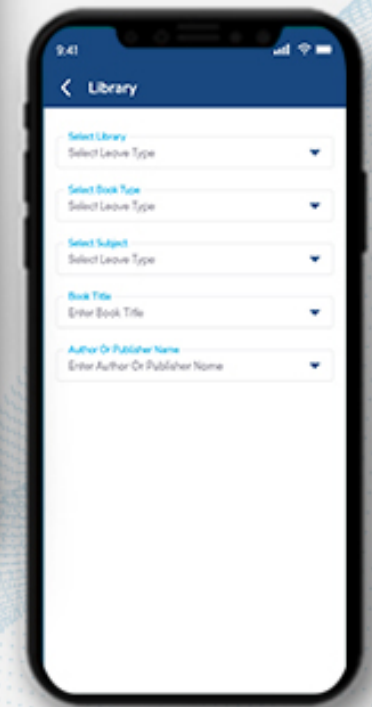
9:41

Library

Select Library
Select Leave Type

Select Book Type
Select Leave Type

Select Subject
Select Leave Type

Book Title
Enter Book Title

Author Or Publisher Name
Enter Author Or Publisher Name